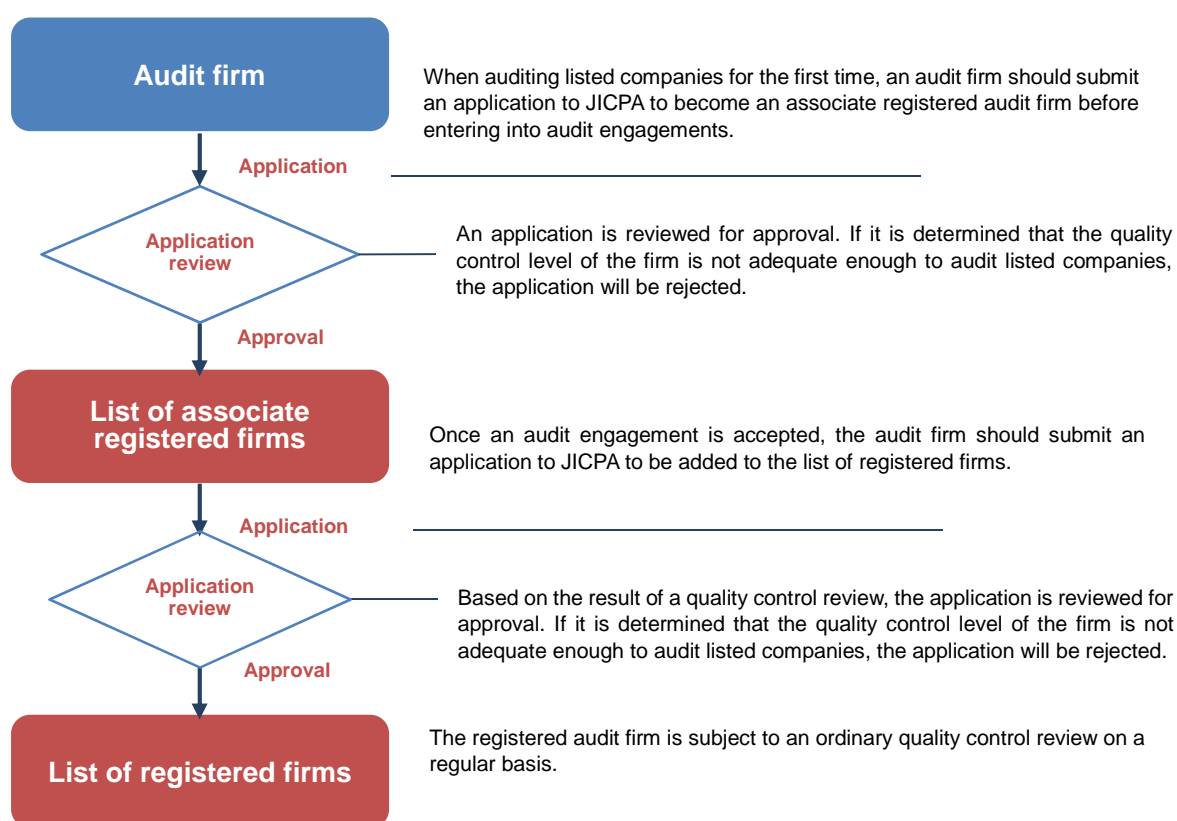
Audit firm

When auditing listed companies for the first time, an audit firm should submit an application to JICPA to become an associate registered audit firm before entering into audit engagements.

Application

Application review

An application is reviewed for approval. If it is determined that the quality control level of the firm is not adequate enough to audit listed companies, the application will be rejected.

Approval

List of associate registered firms

Once an audit engagement is accepted, the audit firm should submit an application to JICPA to be added to the list of registered firms.

Application

Application review

Based on the result of a quality control review, the application is reviewed for approval. If it is determined that the quality control level of the firm is not adequate enough to audit listed companies, the application will be rejected.

Approval

List of registered firms

The registered audit firm is subject to an ordinary quality control review on a regular basis.